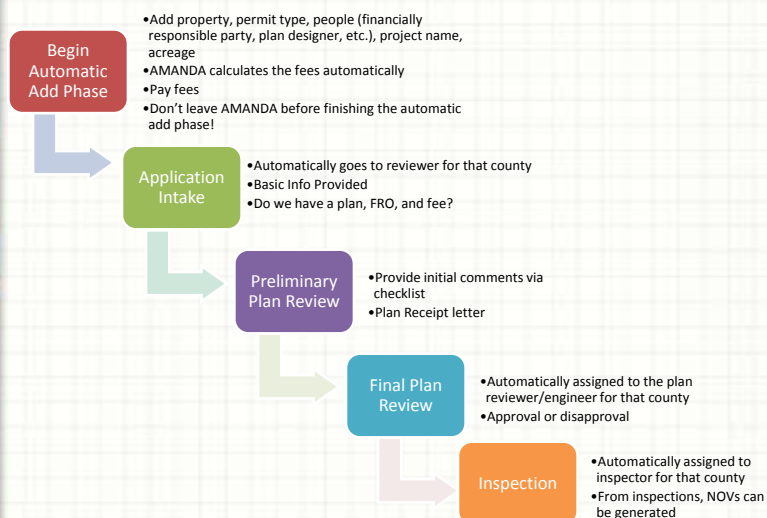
Begin Automatic Add Phase

•Add property, permit type, people (financially responsible party, plan designer, etc.), project name, acreage
•AMANDA calculates the fees automatically
•Pay fees
•Don't leave AMANDA before finishing the automatic add phase!

Application Intake

•Automatically goes to reviewer for that county
•Basic Info Provided
•Do we have a plan, FRO, and fee?

Preliminary Plan Review

•Provide initial comments via checklist
•Plan Receipt letter

Final Plan Review

•Automatically assigned to the plan reviewer/engineer for that county
•Approval or disapproval

Inspection

•Automatically assigned to inspector for that county
•From inspections, NOVs can be generated